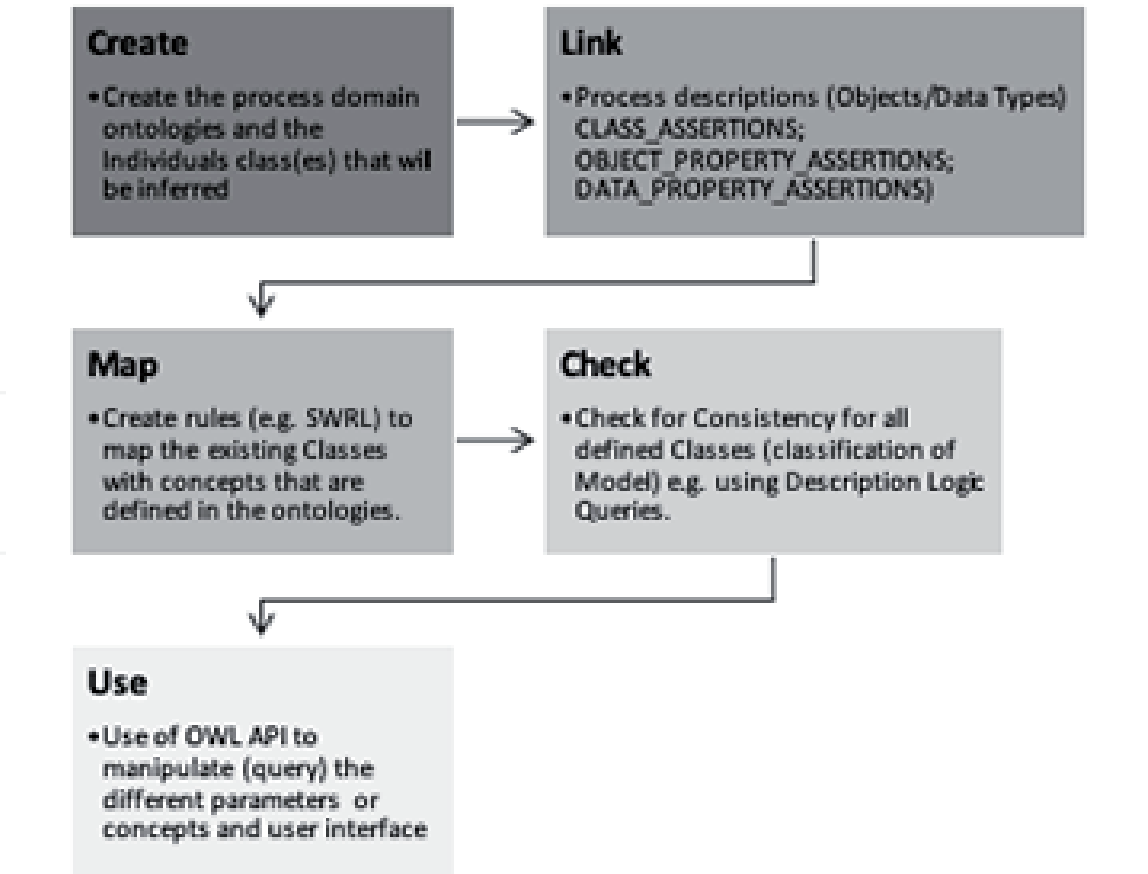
Create

•Create the process domain ontologies and the Individuals class(es) that wil be inferred

Link

•Process descriptions (Objects/Data Types) CLASS_ASSERTIONS; OBJECT_PROPERTY_ASSERTIONS; DATA_PROPERTY_ASSERTIONS)

Map

•Create rules (e.g. SWRL) to map the existing Classes with concepts that are defined in the ontologies.

Check

•Check for Consistency for all defined Classes (classification of Model) e.g. using Description Logic Queries.

Use

•Use of OWL API to manipulate (query) the different parameters or concepts and user interface